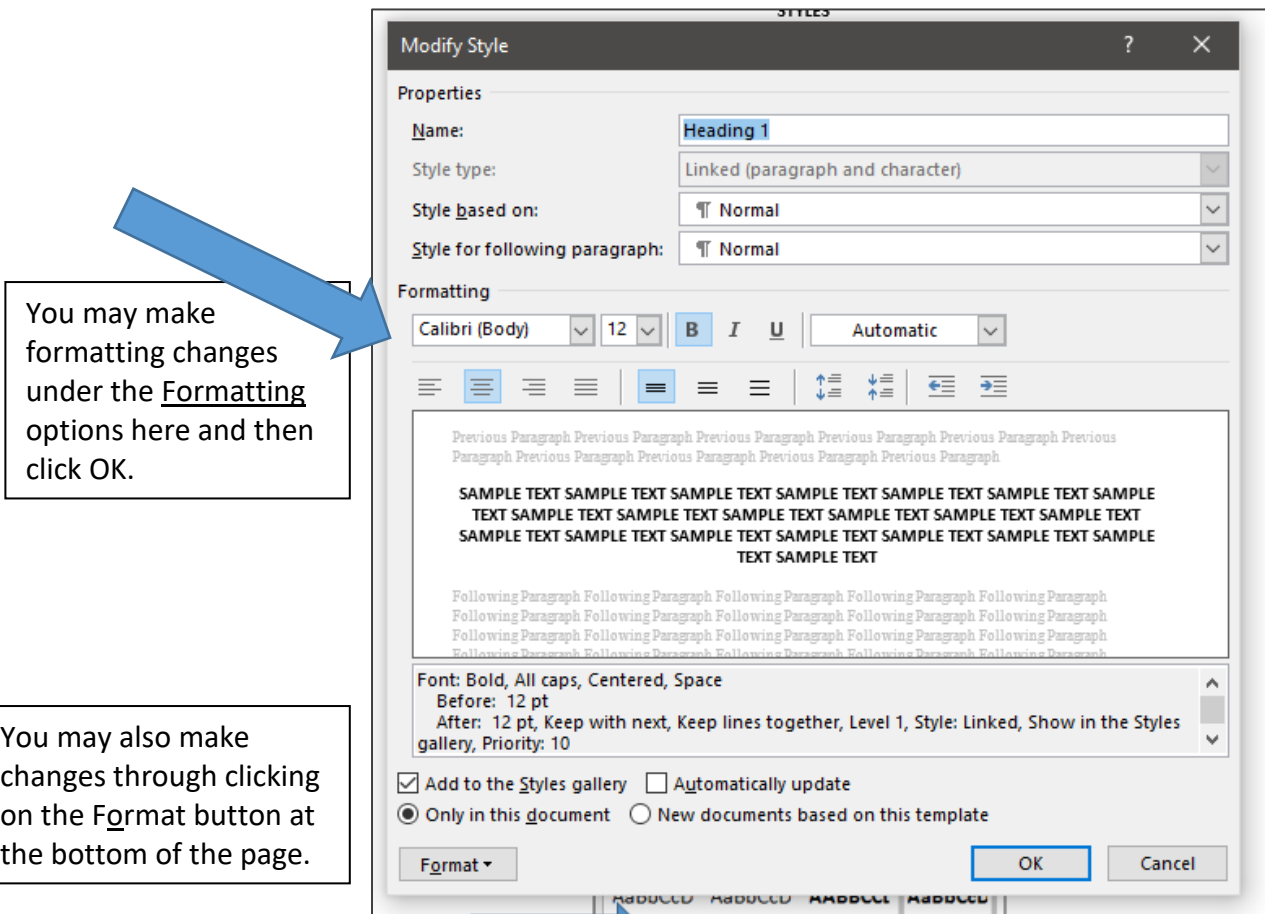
STYLES

Modify Style

?

Properties

Name: Heading 1

Style type: Linked (paragraph and character)

Style based on: ¶ Normal

Style for following paragraph: ¶ Normal

Formatting

Calibri (Body) 12 B I U Automatic

Previous Paragraph Previous Paragraph Previous Paragraph Previous Paragraph Previous Paragraph Previous Paragraph Previous Paragraph Previous Paragraph Previous Paragraph Previous Paragraph

SAMPLE TEXT SAMPLE TEXT SAMPLE TEXT SAMPLE TEXT SAMPLE TEXT SAMPLE TEXT SAMPLE TEXT SAMPLE TEXT SAMPLE TEXT SAMPLE TEXT SAMPLE TEXT SAMPLE TEXT SAMPLE TEXT SAMPLE TEXT SAMPLE TEXT SAMPLE TEXT SAMPLE TEXT SAMPLE TEXT SAMPLE TEXT SAMPLE TEXT SAMPLE TEXT SAMPLE TEXT

Following Paragraph Following Paragraph Following Paragraph Following Paragraph Following Paragraph Following Paragraph Following Paragraph Following Paragraph Following Paragraph Following Paragraph Following Paragraph Following Paragraph Following Paragraph Following Paragraph Following Paragraph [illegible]

Font: Bold, All caps, Centered, Space
Before: 12 pt
After: 12 pt, Keep with next, Keep lines together, Level 1, Style: Linked, Show in the Styles gallery, Priority: 10

Add to the Styles gallery Automatically update

Only in this document New documents based on this template

Format ▾ OK Cancel

AaBbCcD AaBbCcD AABBCCL AaBbCcD

You may make formatting changes under the Formatting options here and then click OK.

You may also make changes through clicking on the Format button at the bottom of the page.